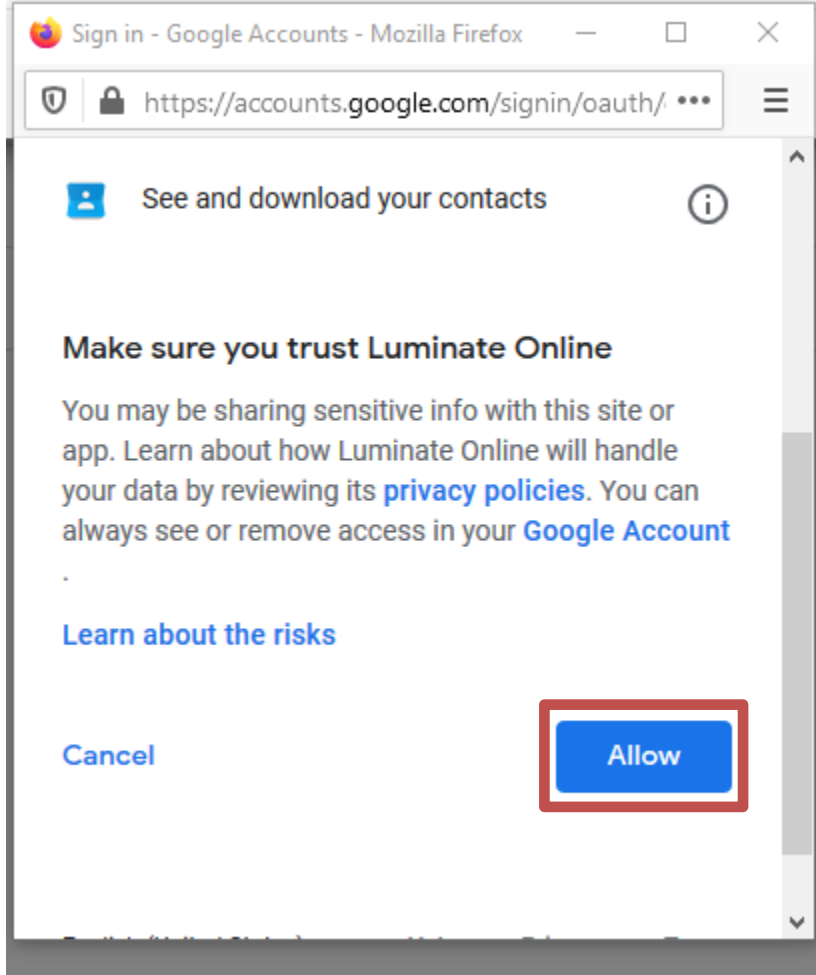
Sign in - Google Accounts - Mozilla Firefox

https://accounts.google.com/signin/oauth/

See and download your contacts

Make sure you trust Luminate Online

You may be sharing sensitive info with this site or app. Learn about how Luminate Online will handle your data by reviewing its privacy policies. You can always see or remove access in your Google Account .

Learn about the risks

Cancel

Allow

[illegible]